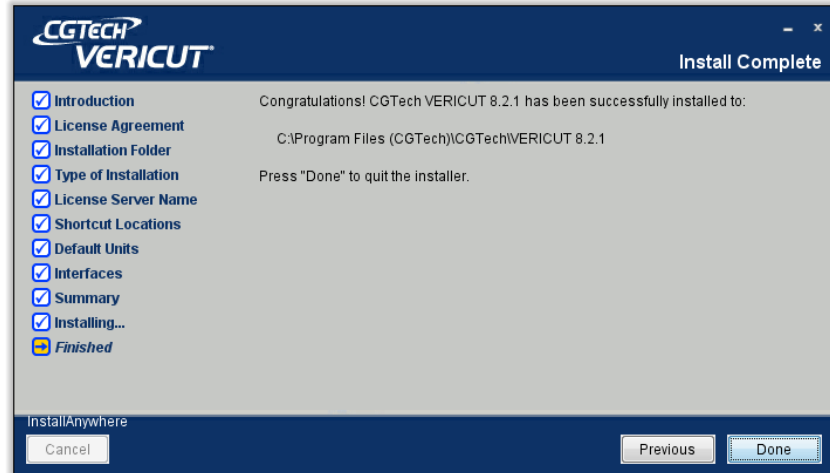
CGTech
VERICUT

- x

Install Complete

Introduction
License Agreement
Installation Folder
Type of Installation
License Server Name
Shortcut Locations
Default Units
Interfaces
Summary
Installing...
Finished

Congratulations! CGTech VERICUT 8.2.1 has been successfully installed to:

C:\Program Files (CGTech)\CGTech\VERICUT 8.2.1

Press "Done" to quit the installer.

InstallAnywhere

Cancel

Previous

Done